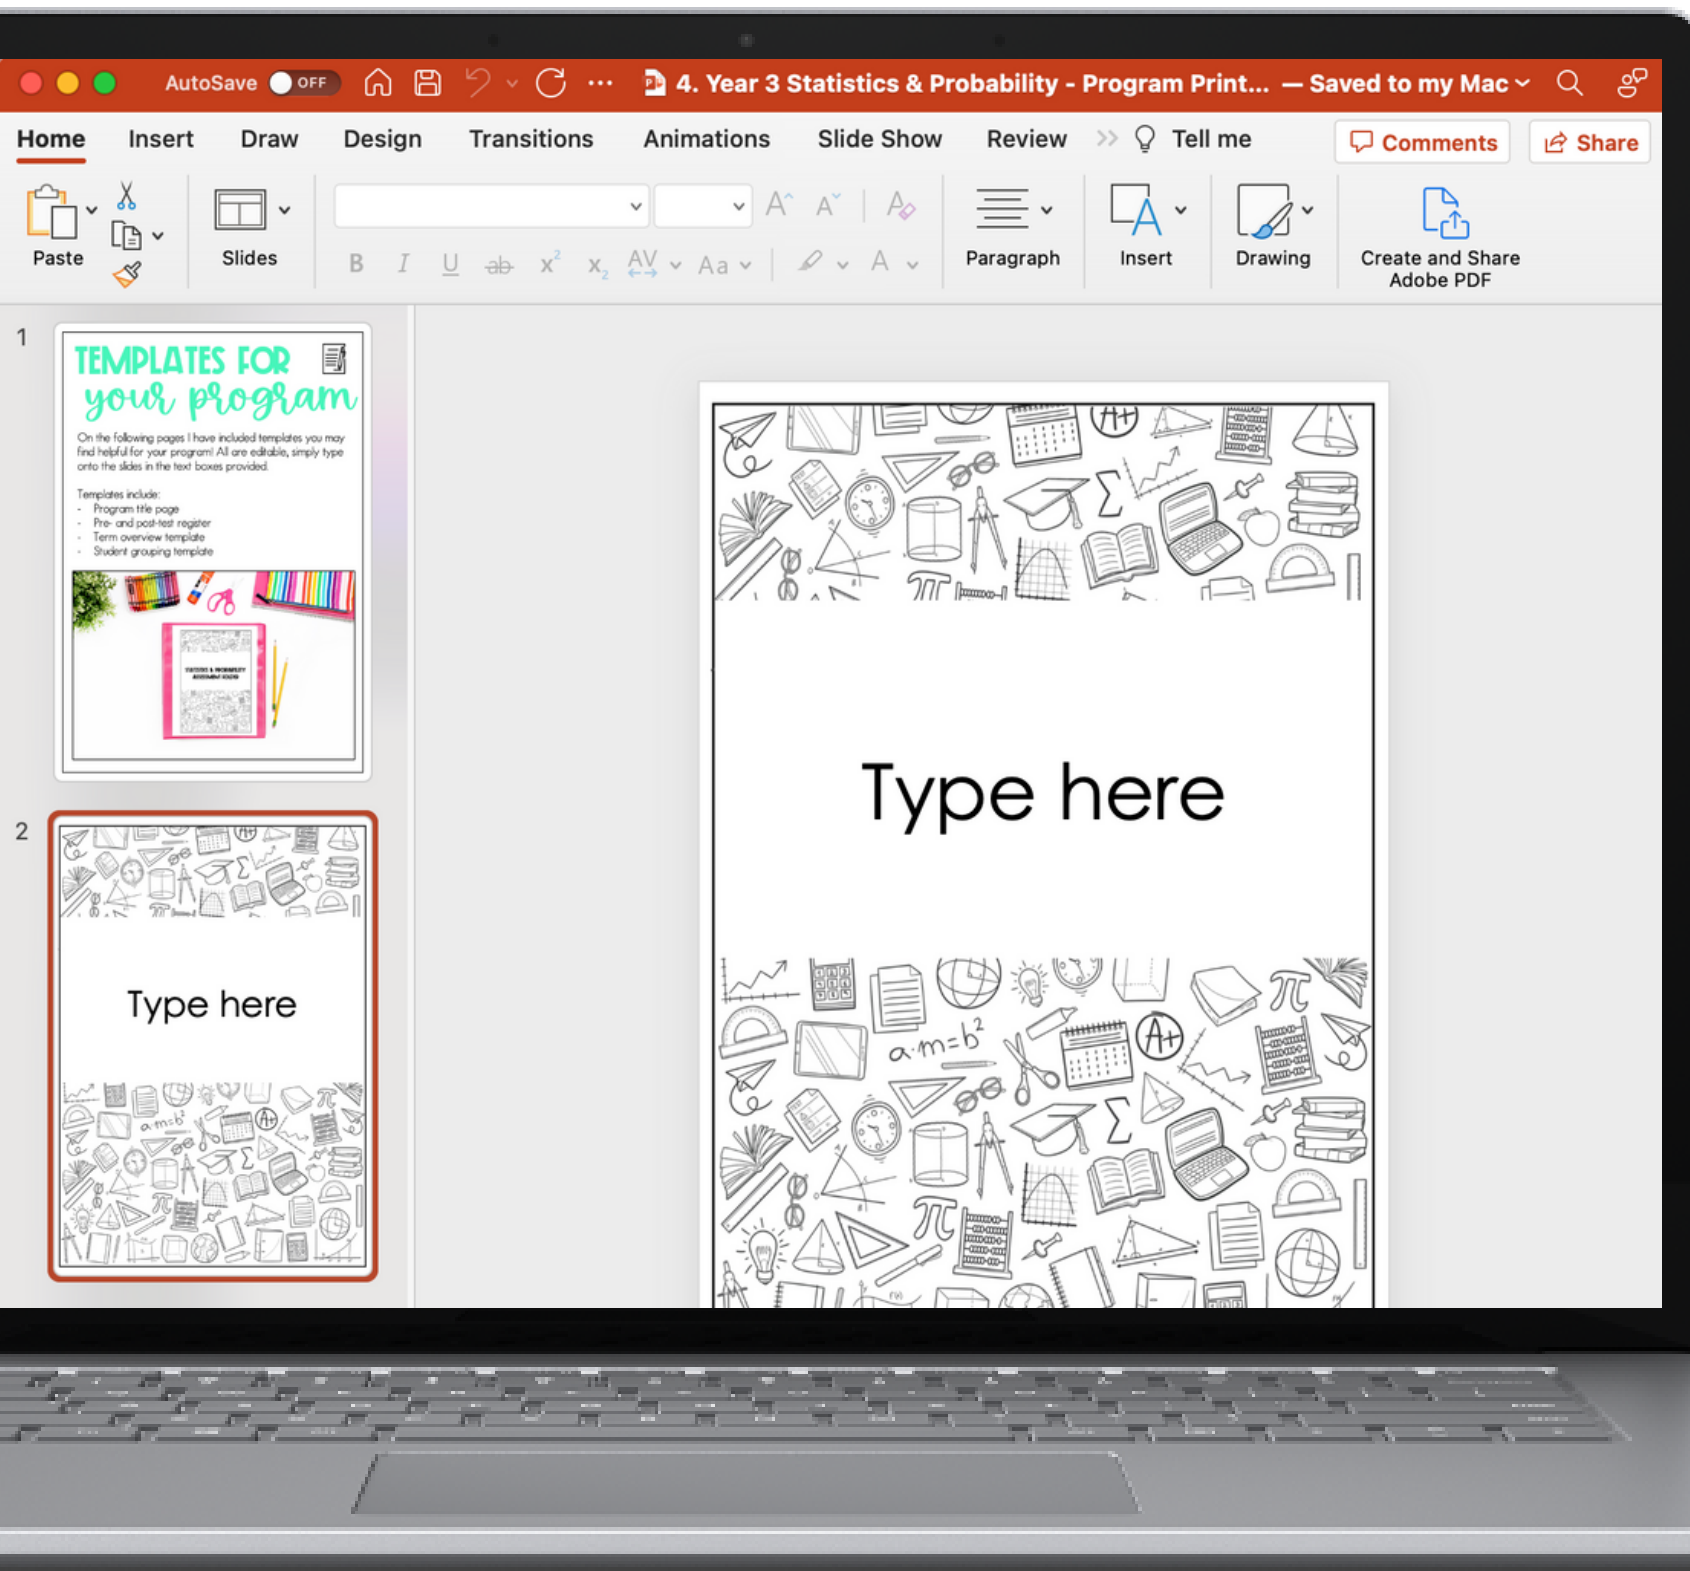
AutoSave OFF 4. Year 3 Statistics & Probability - Program Print... — Saved to my Mac

Home Insert Draw Design Transitions Animations Slide Show Review Tell me Comments Share

Paste Slides B I U ab $x^2$ $x_2$ AV Aa A Paragraph Insert Drawing Create and Share Adobe PDF

1

TEMPLATES FOR your program

On the following pages I have included templates you may find helpful for your program! All are editable, simply type onto the slides in the text boxes provided.

Templates include:
- Program title page
- Pre- and post-test register
- Term overview template
- Student grouping template

2

Type here

$a \cdot m = b^2$

Type here

$a \cdot m = b^2$